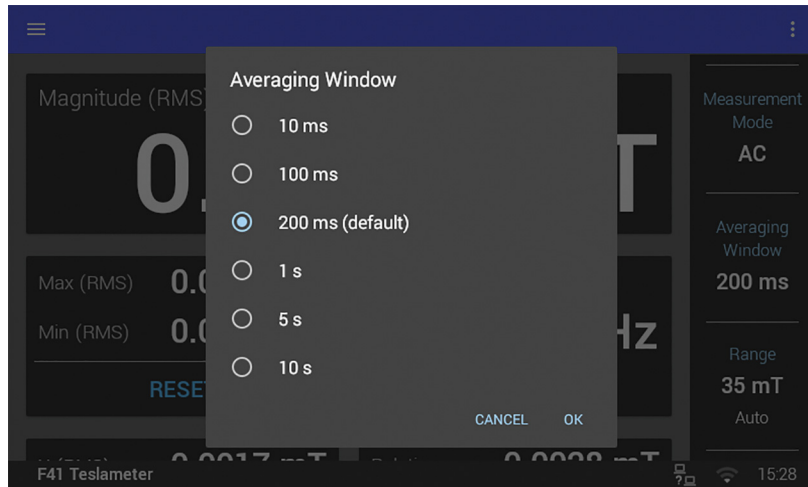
Magnitude (RMS)

0.

T

Max (RMS) 0.0

Min (RMS) 0.0

RESET

Hz

Averaging Window

10 ms

100 ms

200 ms (default)

1 s

5 s

10 s

CANCEL OK

Measurement Mode
AC

Averaging Window
200 ms

Range
35 mT
Auto

F41 Teslameter

15:28